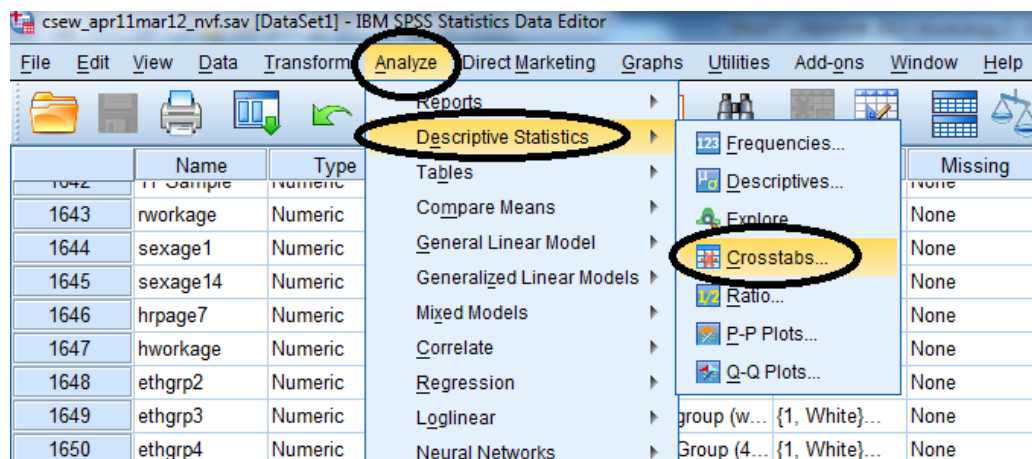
csew_apr11mar12_nvf.sav [DataSet1] - IBM SPSS Statistics Data Editor

File Edit View Data Transform Analyze Direct Marketing Graphs Utilities Add-ons Window Help

Reports
Descriptive Statistics
Tables
Compare Means
General Linear Model
Generalized Linear Models
Mixed Models
Correlate
Regression
Loglinear
Neural Networks

Frequencies...
Descriptives...
Explore...
Crosstabs...
Ratio...
P-P Plots...
Q-Q Plots...

| | Name | Type | | | Missing |
|---|---|---|---|---|---|
| 1642 | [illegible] | Numeric | | | None |
| 1643 | rworkage | Numeric | | | None |
| 1644 | sexage1 | Numeric | | | None |
| 1645 | sexage14 | Numeric | | | None |
| 1646 | hrpage7 | Numeric | | | None |
| 1647 | hworkage | Numeric | | | None |
| 1648 | ethgrp2 | Numeric | | | None |
| 1649 | ethgrp3 | Numeric | group (w... | {1, White}... | None |
| 1650 | ethgrp4 | Numeric | Group (4... | {1, White}... | None |